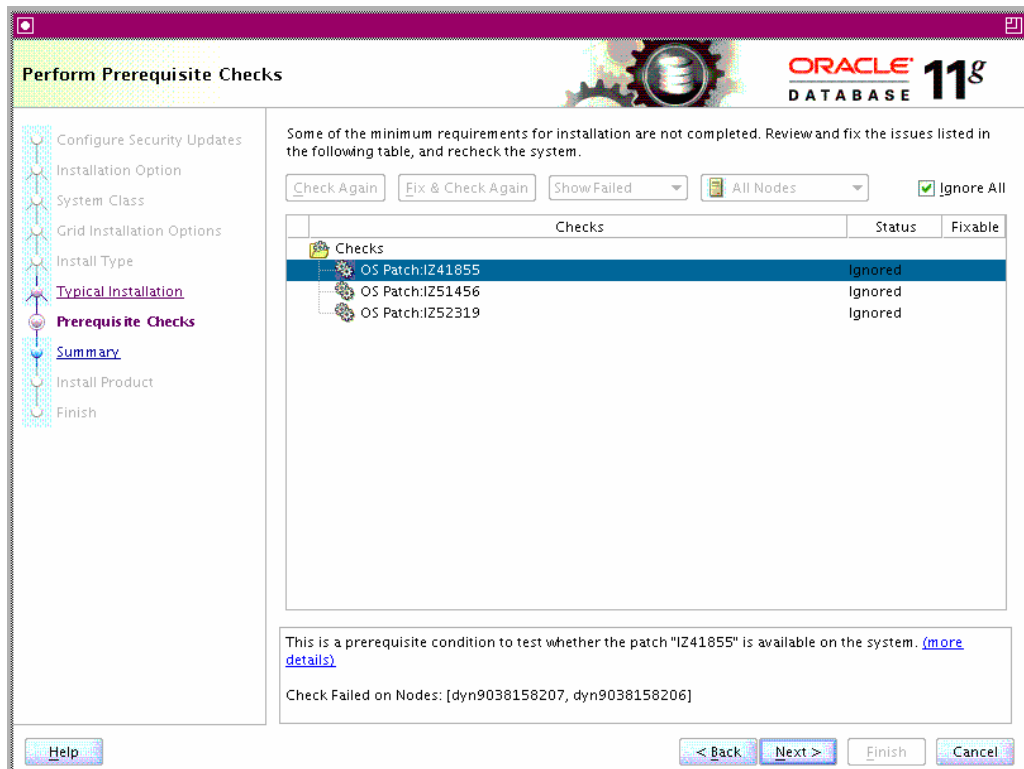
Perform Prerequisite Checks

ORACLE DATABASE $11^g$

Configure Security Updates
Installation Option
System Class
Grid Installation Options
Install Type
Typical Installation
Prerequisite Checks
Summary
Install Product
Finish

Some of the minimum requirements for installation are not completed. Review and fix the issues listed in the following table, and recheck the system.

Check Again | Fix & Check Again | Show Failed | All Nodes | Ignore All

| Checks | Status | Fixable |
|---|---|---|
| Checks | | |
| OS Patch:IZ41855 | Ignored | |
| OS Patch:IZ51456 | Ignored | |
| OS Patch:IZ52319 | Ignored | |

This is a prerequisite condition to test whether the patch "IZ41855" is available on the system. (more details)

Check Failed on Nodes: [dyn9038158207, dyn9038158206]

Help

< Back | Next > | Finish | Cancel